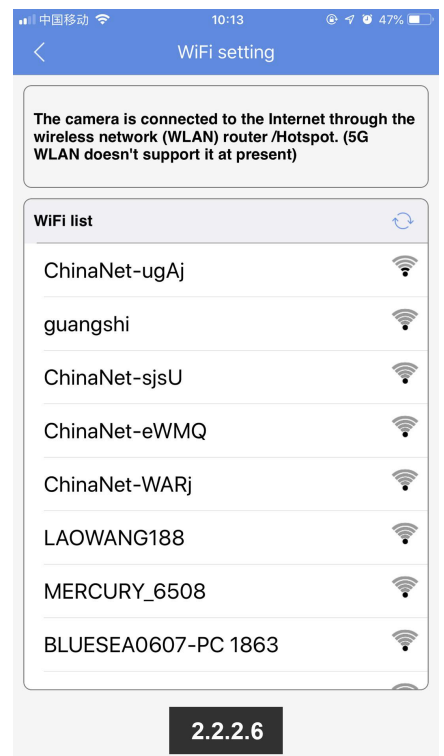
中国移动 10:13 47%

<

WiFi setting

The camera is connected to the Internet through the wireless network (WLAN) router /Hotspot. (5G WLAN doesn't support it at present)

WiFi list

ChinaNet-ugAj

guangshi

ChinaNet-sjsU

ChinaNet-eWMQ

ChinaNet-WARj

LAOWANG188

MERCURY_6508

BLUESEA0607-PC 1863

2.2.2.6